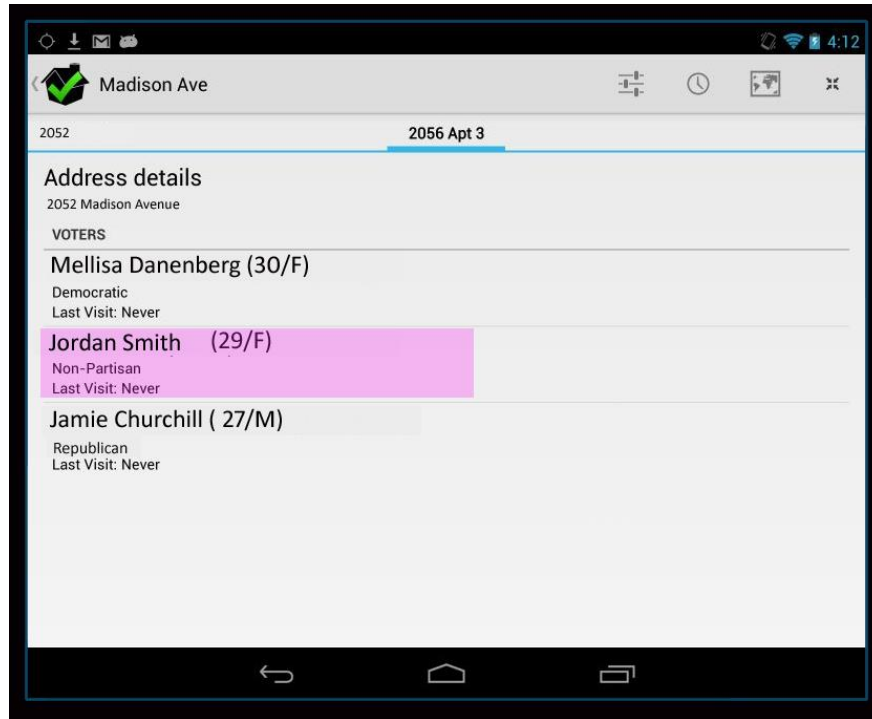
4:12

Madison Ave

2052

2056 Apt 3

Address details
2052 Madison Avenue

VOTERS

Mellisa Danenberg (30/F)
Democratic
Last Visit: Never

Jordan Smith (29/F)
Non-Partisan
Last Visit: Never

Jamie Churchill ( 27/M)
Republican
Last Visit: Never